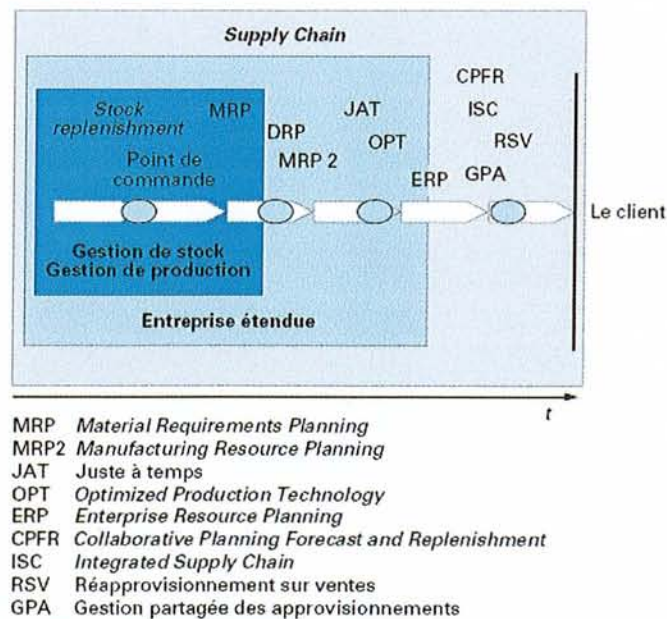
Supply Chain

Stock replenishment

MRP

Point de commande

DRP

MRP 2

JAT

OPT

ERP

CPFR

ISC

RSV

GPA

Le client

Gestion de stock
Gestion de production

Entreprise étendue

t

MRP Material Requirements Planning
MRP2 Manufacturing Resource Planning
JAT Juste à temps
OPT Optimized Production Technology
ERP Enterprise Resource Planning
CPFR Collaborative Planning Forecast and Replenishment
ISC Integrated Supply Chain
RSV Réapprovisionnement sur ventes
GPA Gestion partagée des approvisionnements